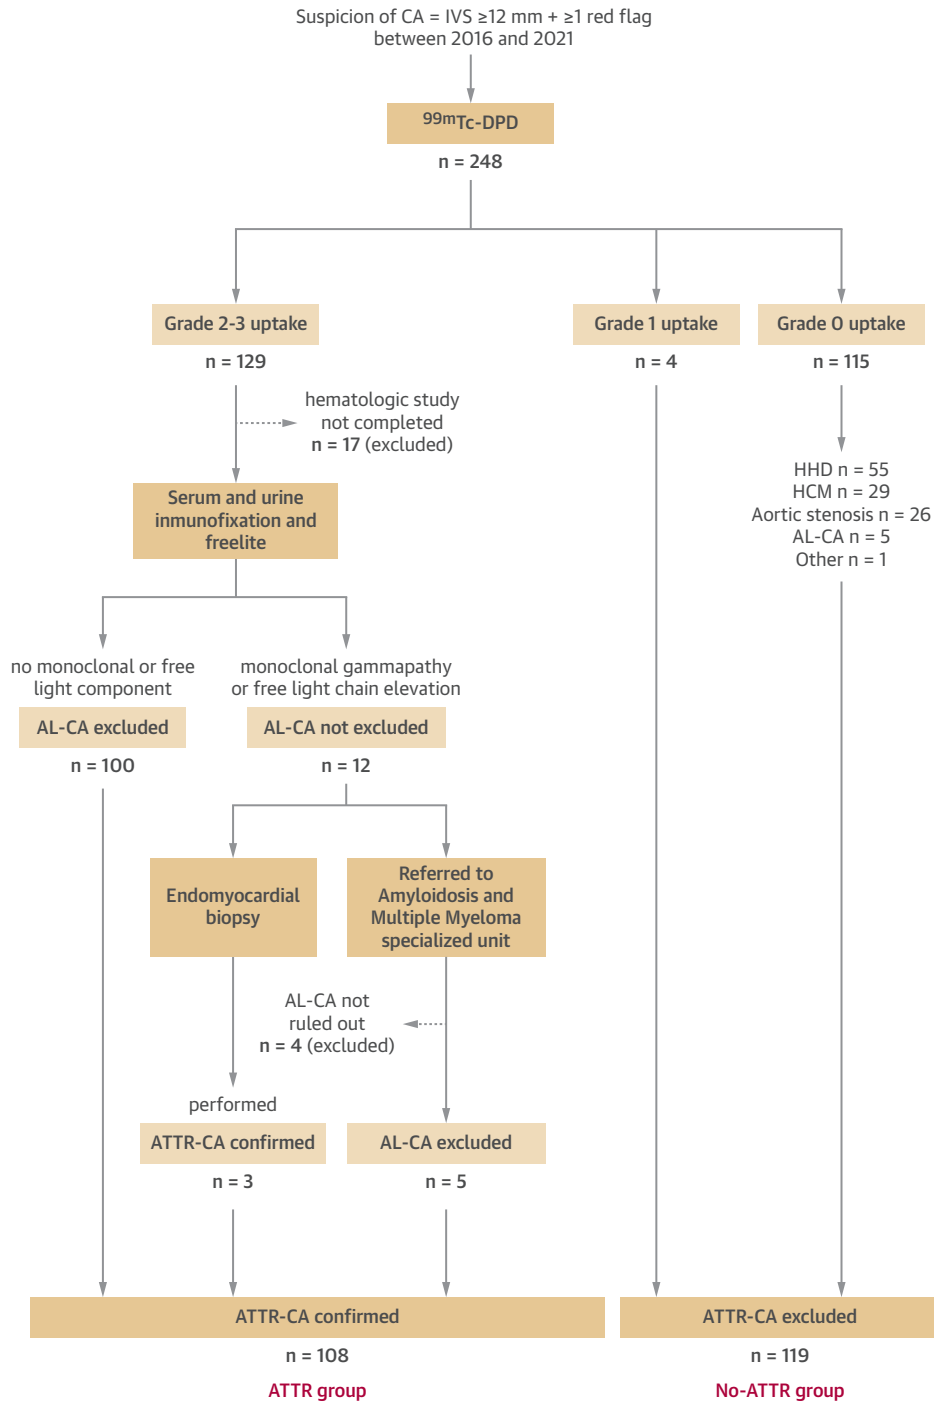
Suspicion of CA = IVS ≥12 mm + ≥1 red flag between 2016 and 2021

$^{99m}$Tc-DPD
n = 248

Grade 2-3 uptake
n = 129

Grade 1 uptake
n = 4

Grade 0 uptake
n = 115

hematologic study not completed
n = 17 (excluded)

HHD n = 55
HCM n = 29
Aortic stenosis n = 26
AL-CA n = 5
Other n = 1

Serum and urine inmunofixation and freelite

no monoclonal or free light component
AL-CA excluded
n = 100

monoclonal gammapathy or free light chain elevation
AL-CA not excluded
n = 12

Endomyocardial biopsy

Referred to Amyloidosis and Multiple Myeloma specialized unit

AL-CA not ruled out
n = 4 (excluded)

performed
ATTR-CA confirmed
n = 3

AL-CA excluded
n = 5

ATTR-CA confirmed
n = 108
ATTR group

ATTR-CA excluded
n = 119
No-ATTR group